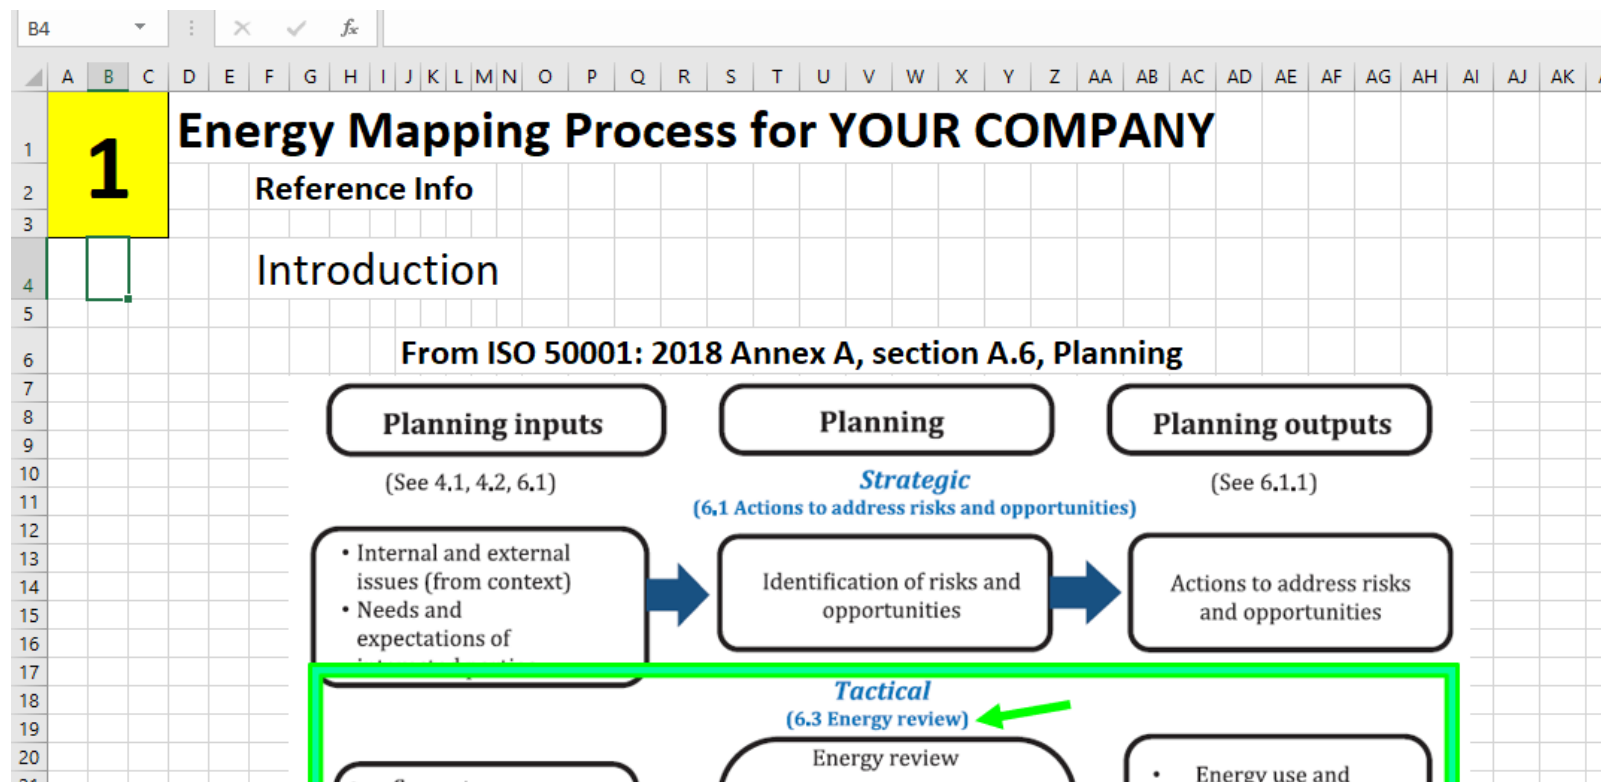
B4

A B C D E F G H I J K L M N O P Q R S T U V W X Y Z AA AB AC AD AE AF AG AH AI AJ AK

1
2
3
4
5
6
7
8
9
10
11
12
13
14
15
16
17
18
19
20

1

Energy Mapping Process for YOUR COMPANY

Reference Info

Introduction

From ISO 50001: 2018 Annex A, section A.6, Planning

Planning inputs

Planning

Planning outputs

(See 4.1, 4.2, 6.1)

Strategic
(6.1 Actions to address risks and opportunities)

(See 6.1.1)

• Internal and external issues (from context)
• Needs and expectations of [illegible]

Identification of risks and opportunities

Actions to address risks and opportunities

Tactical
(6.3 Energy review)

Energy review

• Energy use and